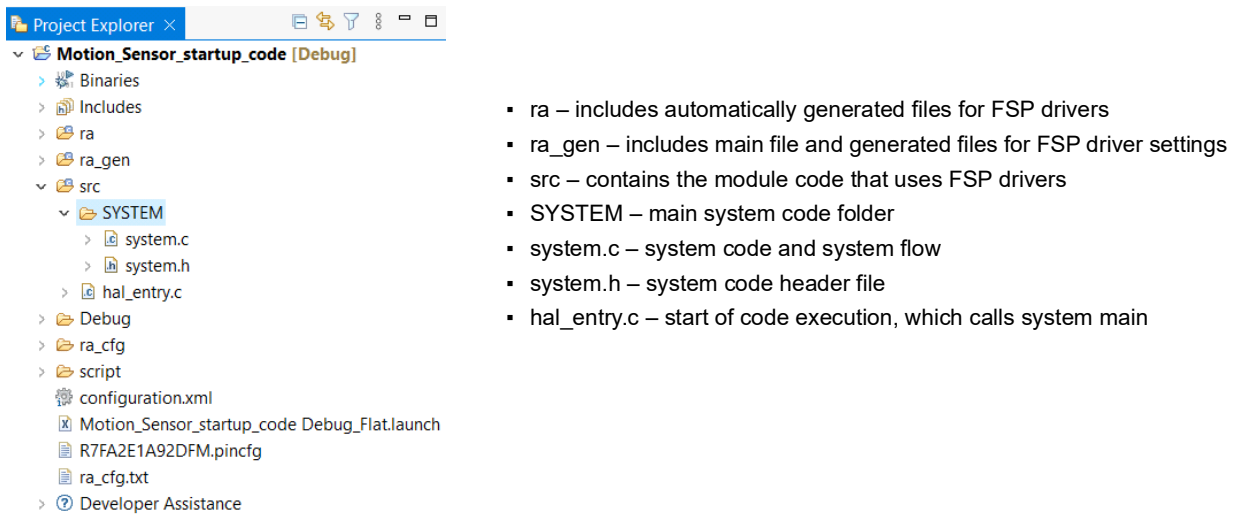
Project Explorer ×

Motion_Sensor_startup_code [Debug]
Binaries
Includes
ra
ra_gen
src
SYSTEM
system.c
system.h
hal_entry.c
Debug
ra_cfg
script
configuration.xml
Motion_Sensor_startup_code Debug_Flat.launch
R7FA2E1A92DFM.pincfg
ra_cfg.txt
Developer Assistance

▪ ra – includes automatically generated files for FSP drivers
▪ ra_gen – includes main file and generated files for FSP driver settings
▪ src – contains the module code that uses FSP drivers
▪ SYSTEM – main system code folder
▪ system.c – system code and system flow
▪ system.h – system code header file
▪ hal_entry.c – start of code execution, which calls system main